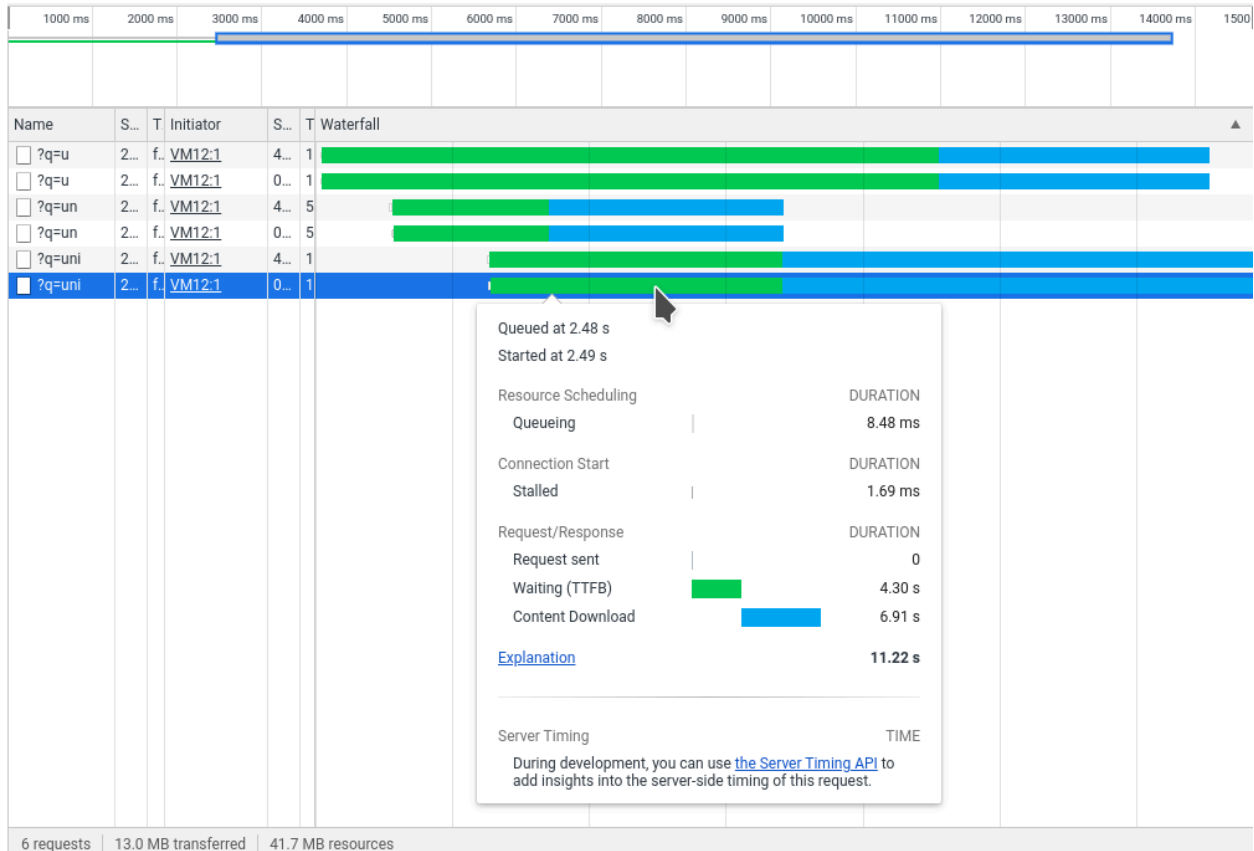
1000 ms 2000 ms 3000 ms 4000 ms 5000 ms 6000 ms 7000 ms 8000 ms 9000 ms 10000 ms 11000 ms 12000 ms 13000 ms 14000 ms 1500

| Name | S... | T | Initiator | S... | T | Waterfall |
|---|---|---|---|---|---|---|
| ?q=u | 2... | f.. | VM12:1 | 4... | 1 | |
| ?q=u | 2... | f.. | VM12:1 | 0... | 1 | |
| ?q=un | 2... | f.. | VM12:1 | 4... | 5 | |
| ?q=un | 2... | f.. | VM12:1 | 0... | 5 | |
| ?q=uni | 2... | f.. | VM12:1 | 4... | 1 | |
| ?q=uni | 2... | f.. | VM12:1 | 0... | 1 | |

Queued at 2.48 s
Started at 2.49 s

Resource Scheduling DURATION
Queueing 8.48 ms

Connection Start DURATION
Stalled 1.69 ms

Request/Response DURATION
Request sent 0
Waiting (TTFB) 4.30 s
Content Download 6.91 s

Explanation 11.22 s

Server Timing TIME
During development, you can use the Server Timing API to add insights into the server-side timing of this request.

6 requests | 13.0 MB transferred | 41.7 MB resources